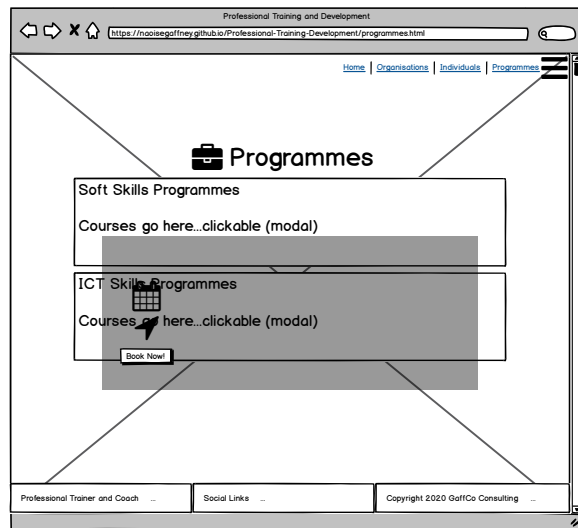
Professional Training and Development

https://naoisegaffney.github.io/Professional-Training-Development/programmes.html

Home | Organisations | Individuals | Programmes

Programmes

Soft Skills Programmes

Courses go here...clickable (modal)

ICT Skills Programmes

Courses go here...clickable (modal)

Book Now!

Professional Trainer and Coach ...

Social Links ...

Copyright 2020 GaffCo Consulting ...